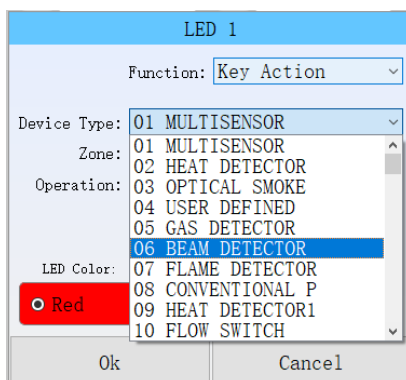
LED 1

Function: Key Action

Device Type: 01 MULTISENSOR

Zone:

Operation:

01 MULTISENSOR
02 HEAT DETECTOR
03 OPTICAL SMOKE
04 USER DEFINED
05 GAS DETECTOR
06 BEAM DETECTOR
07 FLAME DETECTOR
08 CONVENTIONAL P
09 HEAT DETECTOR1
10 FLOW SWITCH

LED Color:

Red

Ok

Cancel